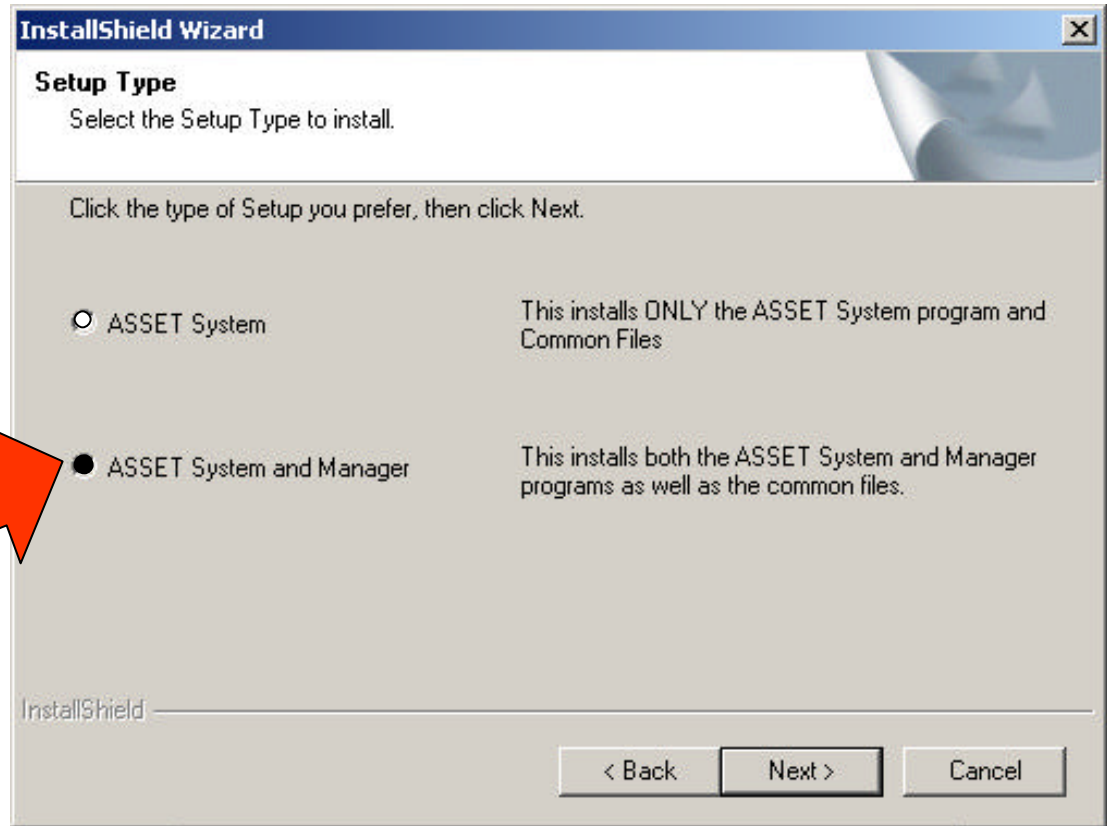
InstallShield Wizard

Setup Type

Select the Setup Type to install.

Click the type of Setup you prefer, then click Next.

ASSET System

This installs ONLY the ASSET System program and Common Files

ASSET System and Manager

This installs both the ASSET System and Manager programs as well as the common files.

InstallShield

< Back

Next >

Cancel